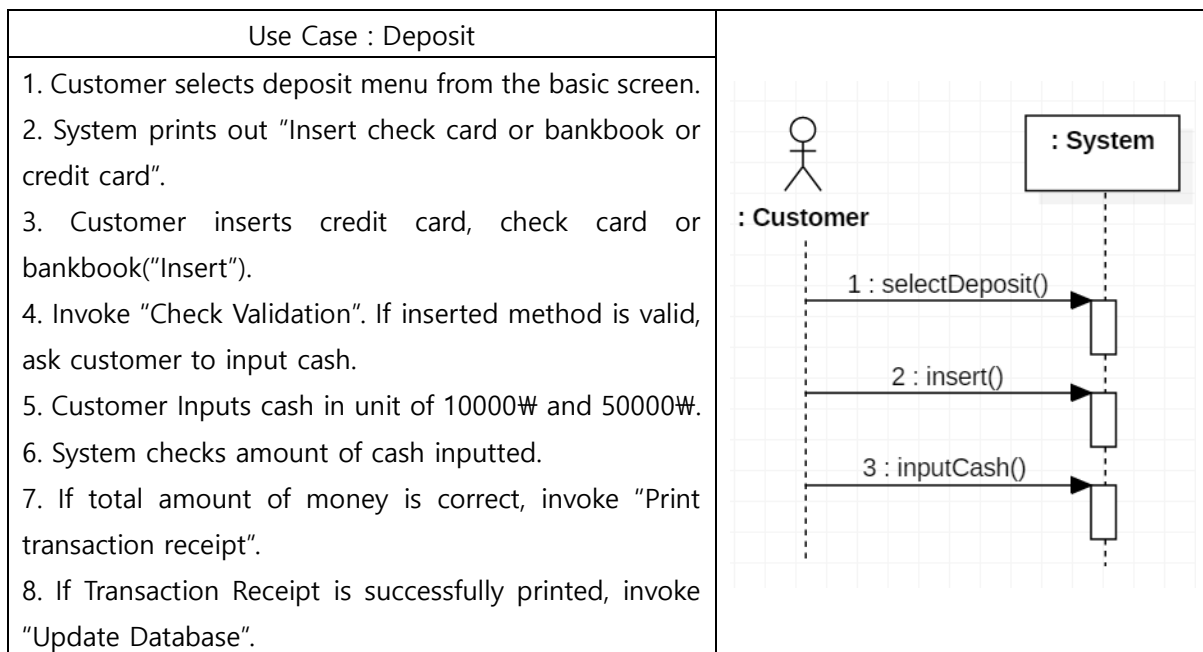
| Use Case : Deposit | |
|---|---|
| 1. Customer selects deposit menu from the basic screen.<br>2. System prints out "Insert check card or bankbook or credit card".<br>3. Customer inserts credit card, check card or bankbook("Insert").<br>4. Invoke "Check Validation". If inserted method is valid, ask customer to input cash.<br>5. Customer Inputs cash in unit of 10000₩ and 50000₩.<br>6. System checks amount of cash inputted.<br>7. If total amount of money is correct, invoke "Print transaction receipt".<br>8. If Transaction Receipt is successfully printed, invoke "Update Database". | : System<br>: Customer<br>1 : selectDeposit()<br>2 : insert()<br>3 : inputCash() |